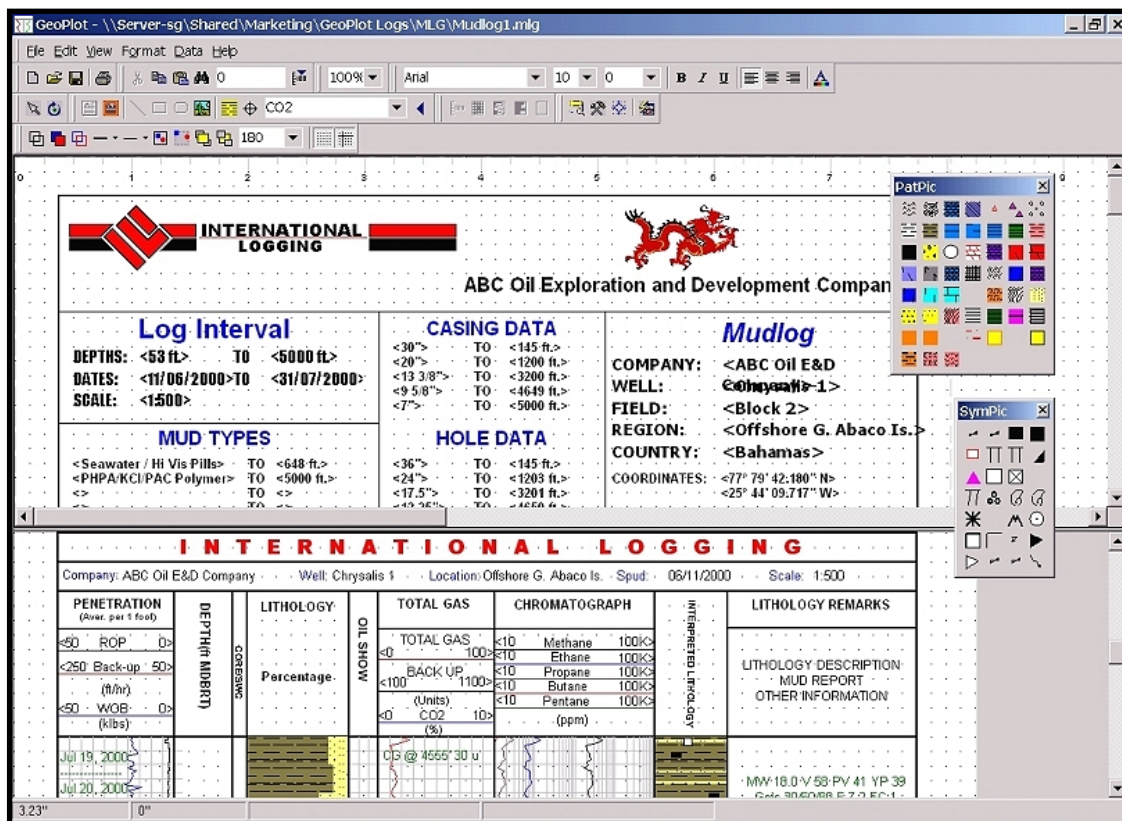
GeoPlot - \\Server-sg\Shared\Marketing\GeoPlot Logs\MLG\Mudlog1.mlg

File Edit View Format Data Help

0 100% Arial 10 0 B I U A

CO2

180

PatPic

SymPic

INTERNATIONAL LOGGING

ABC Oil Exploration and Development Compan

Log Interval

DEPTHS: <53 ft.> TO <5000 ft.>
DATES: <11/06/2000> TO <31/07/2000>
SCALE: <1:500>

CASING DATA

<30"> TO <145 ft.>
<20"> TO <1200 ft.>
<13 3/8"> TO <3200 ft.>
<9 5/8"> TO <4649 ft.>
<7"> TO <5000 ft.>

Mudlog

COMPANY: <ABC Oil E&D Company>
WELL: <Chrysalis-1>
FIELD: <Block 2>
REGION: <Offshore G. Abaco Is.>
COUNTRY: <Bahamas>
COORDINATES: <77° 79' 42.180" N>
<25° 44' 09.717" W>

MUD TYPES

<Seawater / Hi Vis Pills> TO <648 ft.>
<PHPA/KCl/PAC Polymer> TO <5000 ft.>
<> TO <>

HOLE DATA

<36"> TO <145 ft.>
<24"> TO <1203 ft.>
<17.5"> TO <3201 ft.>

I N T E R N A T I O N A L L O G G I N G

Company: ABC Oil E&D Company Well: Chrysalis 1 Location: Offshore G. Abaco Is. Spud: 06/11/2000 Scale: 1:500

| PENETRATION (Aver. per 1 foot) | DEPTH(ft MDBRT) | CORES/SWC | LITHOLOGY | OIL SHOW | TOTAL GAS | CHROMATOGRAPH | INTERPRETED LITHOLOGY | LITHOLOGY REMARKS |
|---|---|---|---|---|---|---|---|---|
| <50 ROP 0> <250 Back-up 50> (ft/hr) <50 WOB 0> (klbs) | | | Percentage | | TOTAL GAS <0 100> BACK UP <100 1100> (Units) <0 CO2 10> (%) | <10 Methane 100K> <10 Ethane 100K> <10 Propane 100K> <10 Butane 100K> <10 Pentane 100K> (ppm) | | LITHOLOGY DESCRIPTION MUD REPORT OTHER INFORMATION |
| Jul 19, 2000 Jul 20, 2000 | | | | | CG @ 4555' 30 u | | | MW 18.0 V 58 PV 41 YP 39 |

3.23" 0"